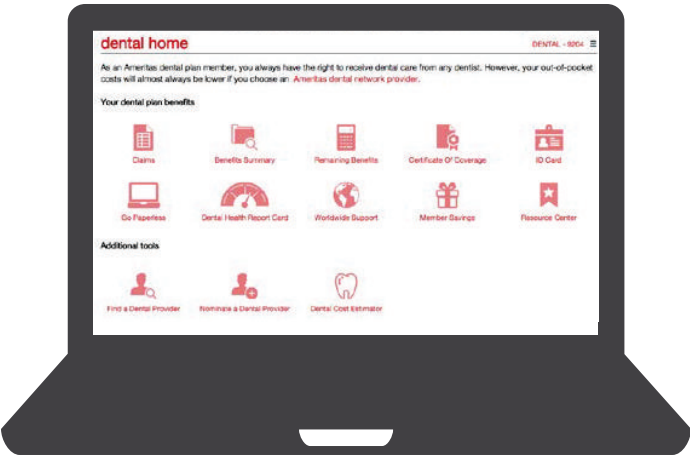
dental home

DENTAL - 9204 ≡

As an Ameritas dental plan member, you always have the right to receive dental care from any dentist. However, your out-of-pocket costs will almost always be lower if you choose an Ameritas dental network provider.

Your dental plan benefits

Claims

Benefits Summary

Remaining Benefits

Certificate Of Coverage

ID Card

Go Paperless

Dental Health Report Card

Worldwide Support

Member Savings

Resource Center

Additional tools

Find a Dental Provider

Nominate a Dental Provider

Dental Cost Estimator